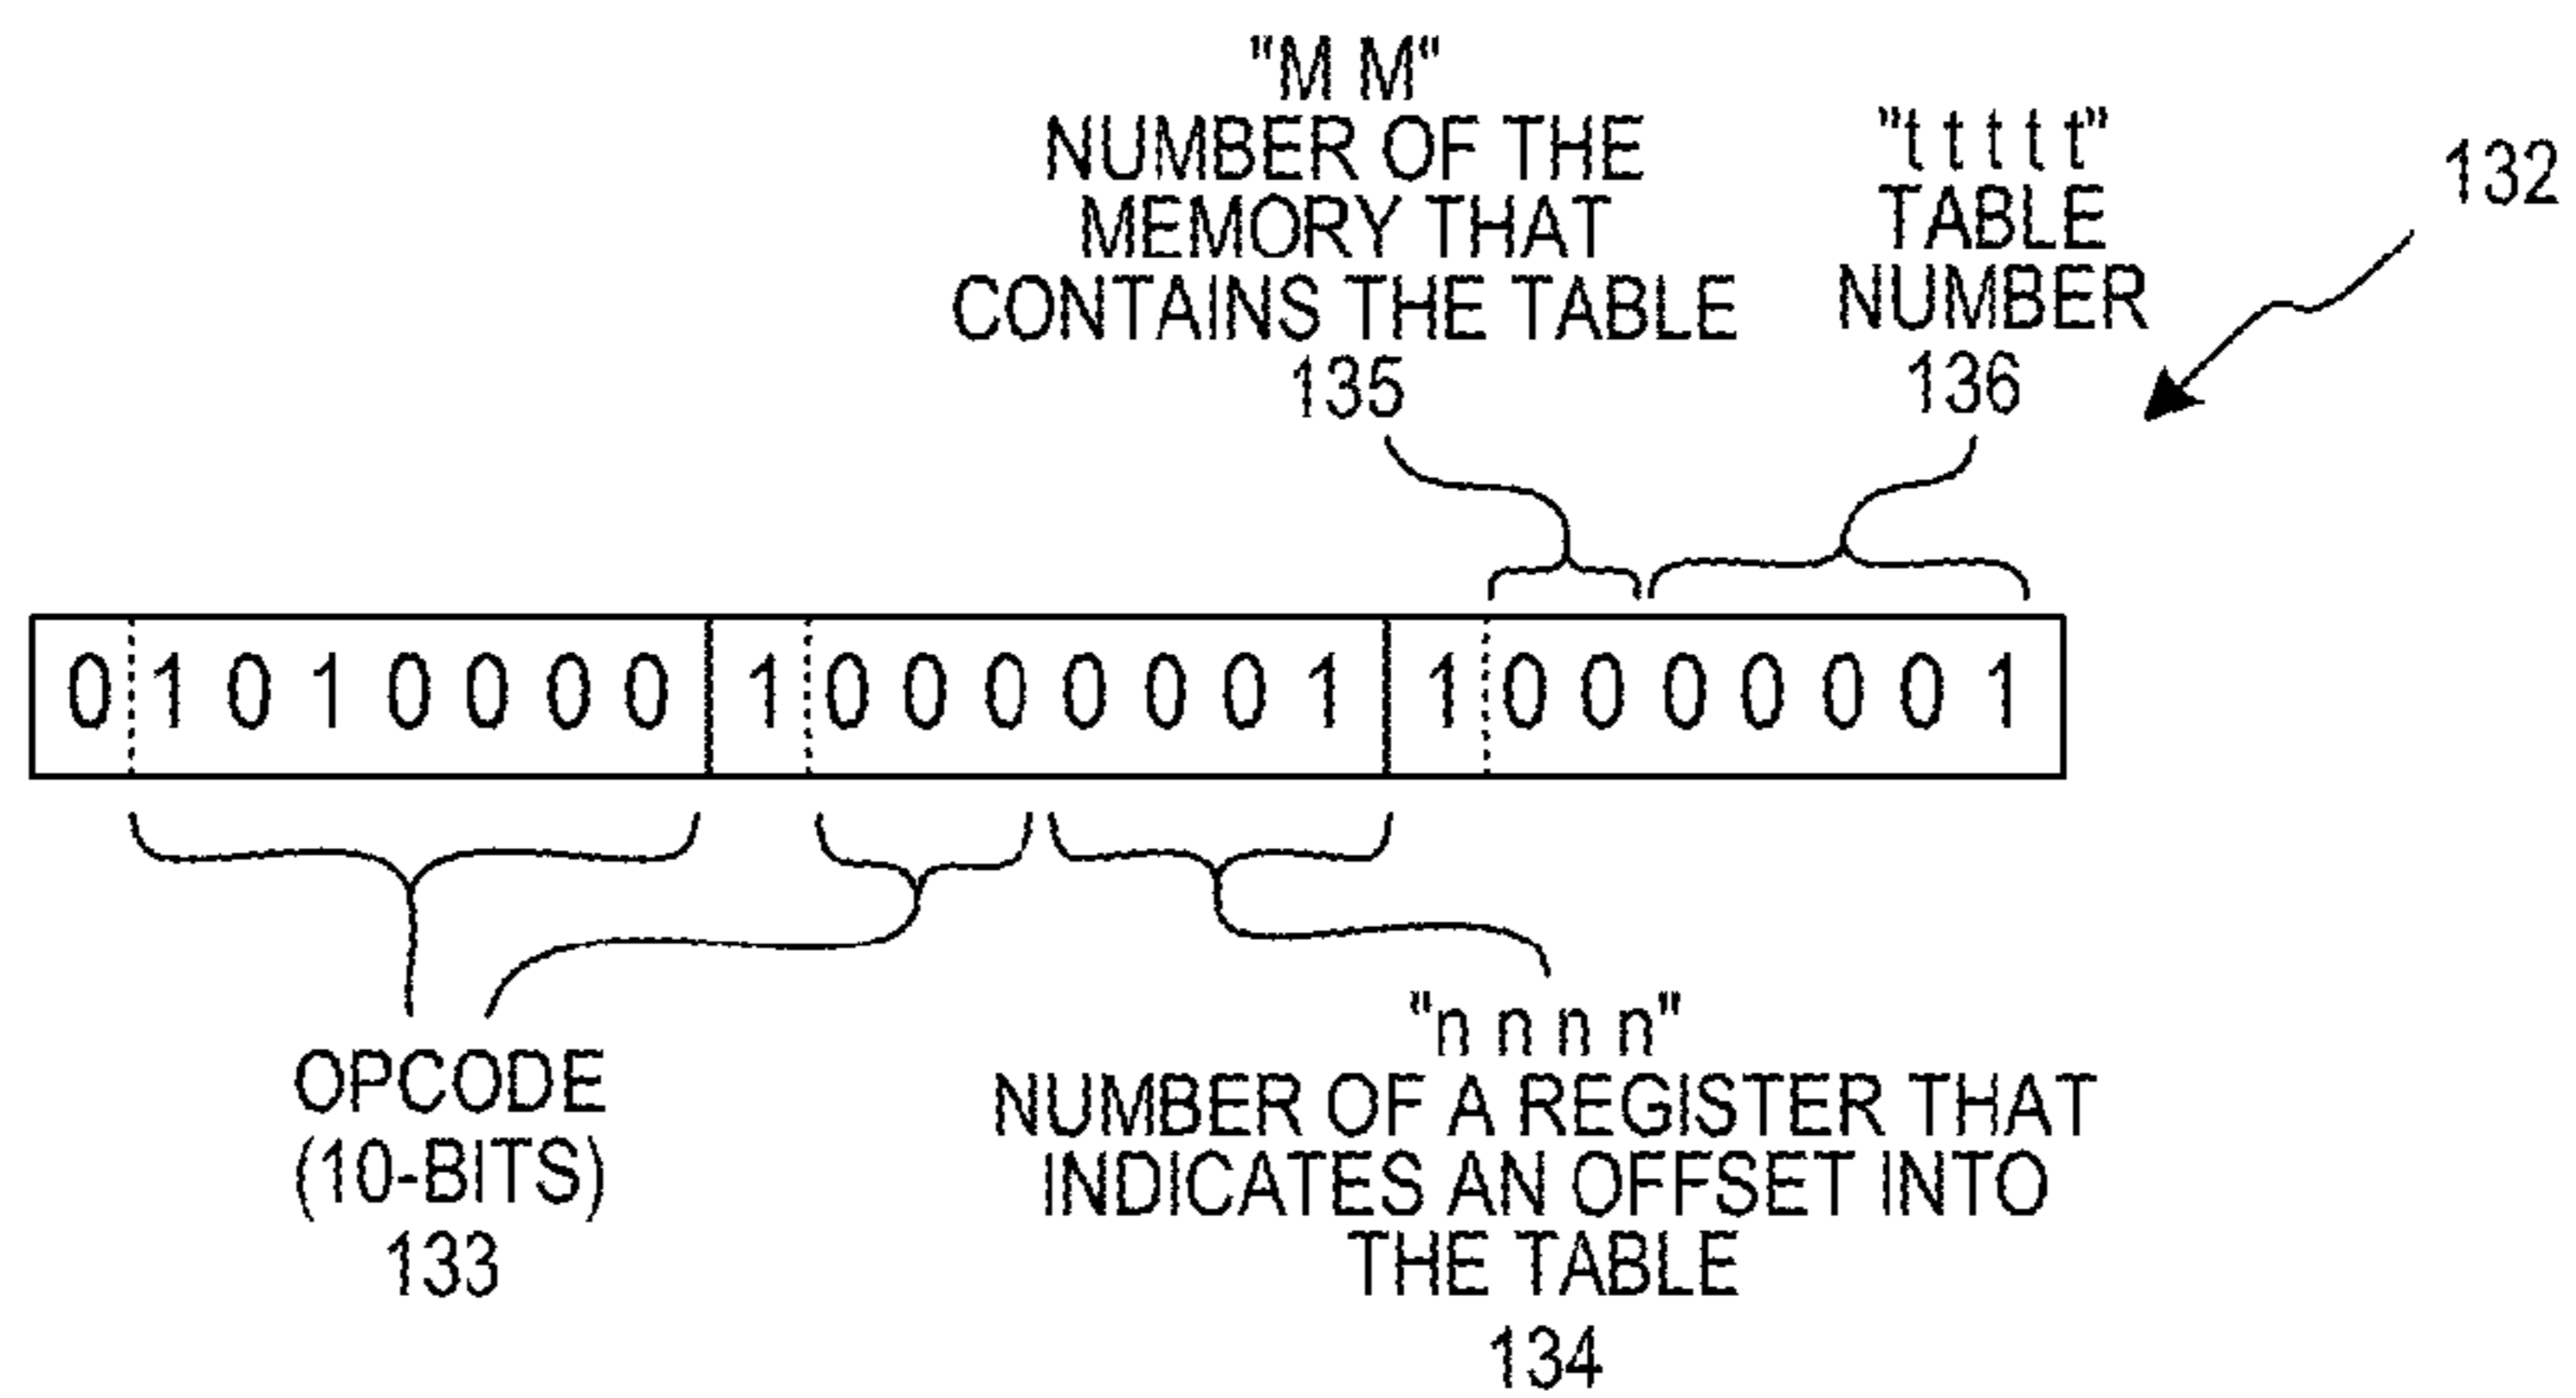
"M M"
NUMBER OF THE MEMORY THAT CONTAINS THE TABLE
135

"t t t t t"
TABLE NUMBER
136

132

0 1 0 1 0 0 0 0 1 0 0 0 0 0 0 1 1 0 0 0 0 0 0 1

OPCODE
(10-BITS)
133

"n n n n"
NUMBER OF A REGISTER THAT INDICATES AN OFFSET INTO THE TABLE
134